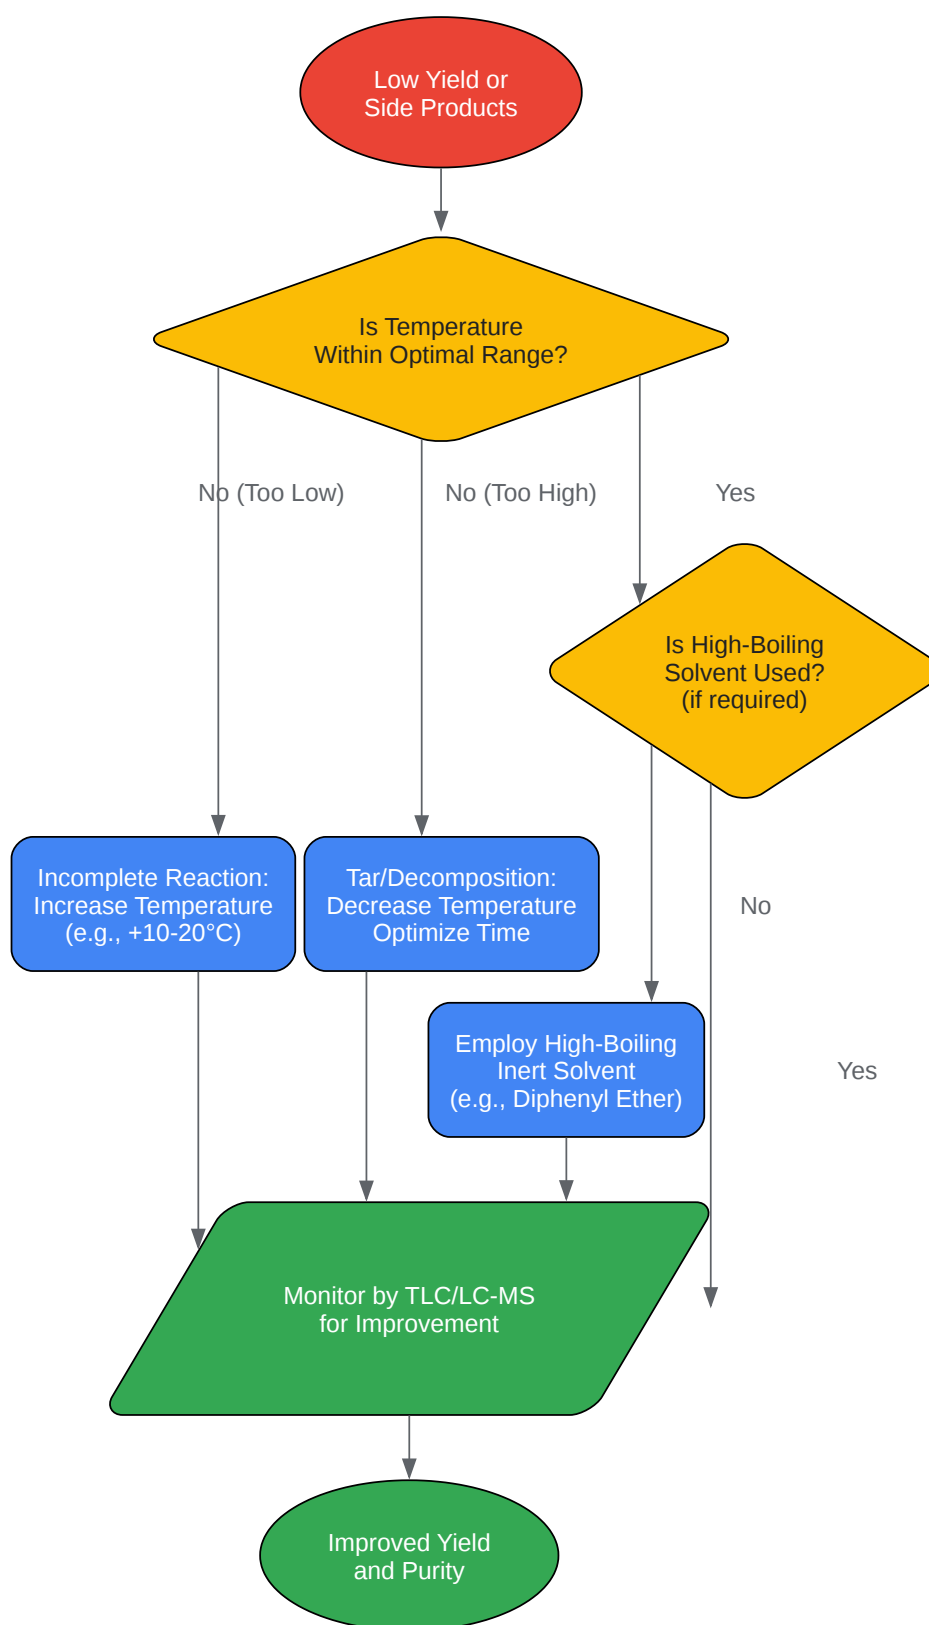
Low Yield or
Side Products

Is Temperature
Within Optimal Range?

No (Too Low)

No (Too High)

Yes

Is High-Boiling
Solvent Used?
(if required)

Incomplete Reaction:
Increase Temperature
(e.g., +10-20°C)

Tar/Decomposition:
Decrease Temperature
Optimize Time

No

Employ High-Boiling
Inert Solvent
(e.g., Diphenyl Ether)

Yes

Monitor by TLC/LC-MS
for Improvement

Improved Yield
and Purity